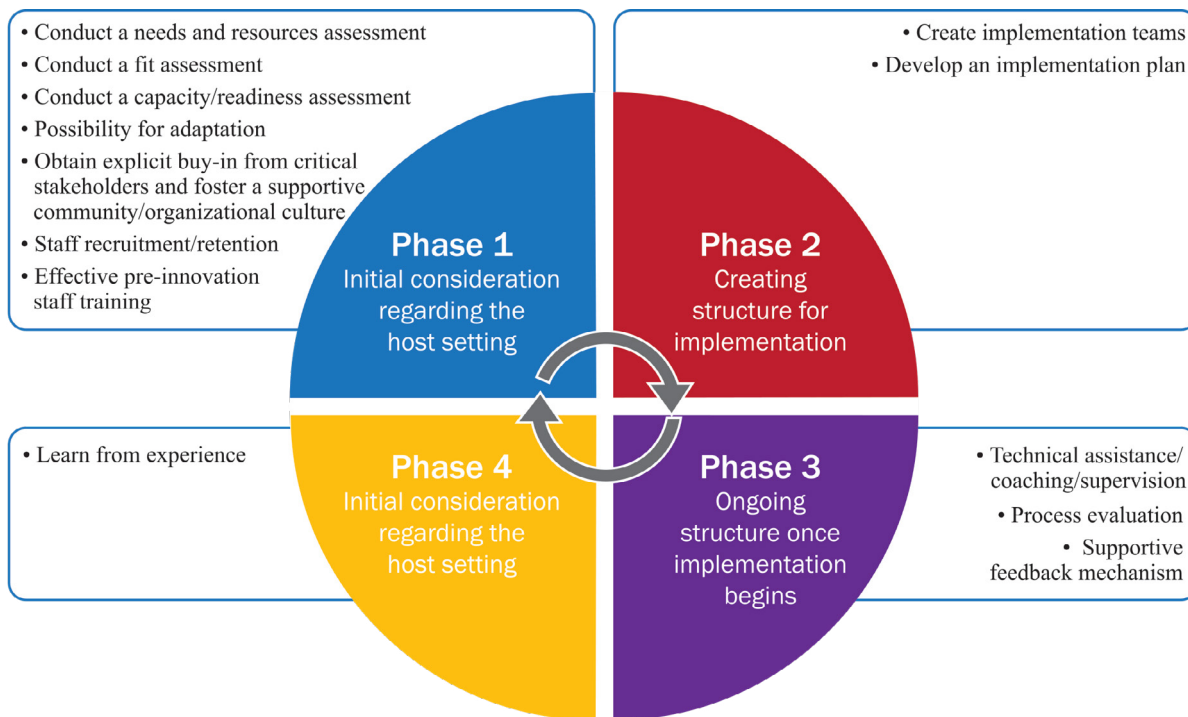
• Conduct a needs and resources assessment
• Conduct a fit assessment
• Conduct a capacity/readiness assessment
• Possibility for adaptation
• Obtain explicit buy-in from critical stakeholders and foster a supportive community/organizational culture
• Staff recruitment/retention
• Effective pre-innovation staff training

• Create implementation teams
• Develop an implementation plan

Phase 1
Initial consideration regarding the host setting

Phase 2
Creating structure for implementation

Phase 4
Initial consideration regarding the host setting

Phase 3
Ongoing structure once implementation begins

• Learn from experience

• Technical assistance/ coaching/supervision
• Process evaluation
• Supportive feedback mechanism